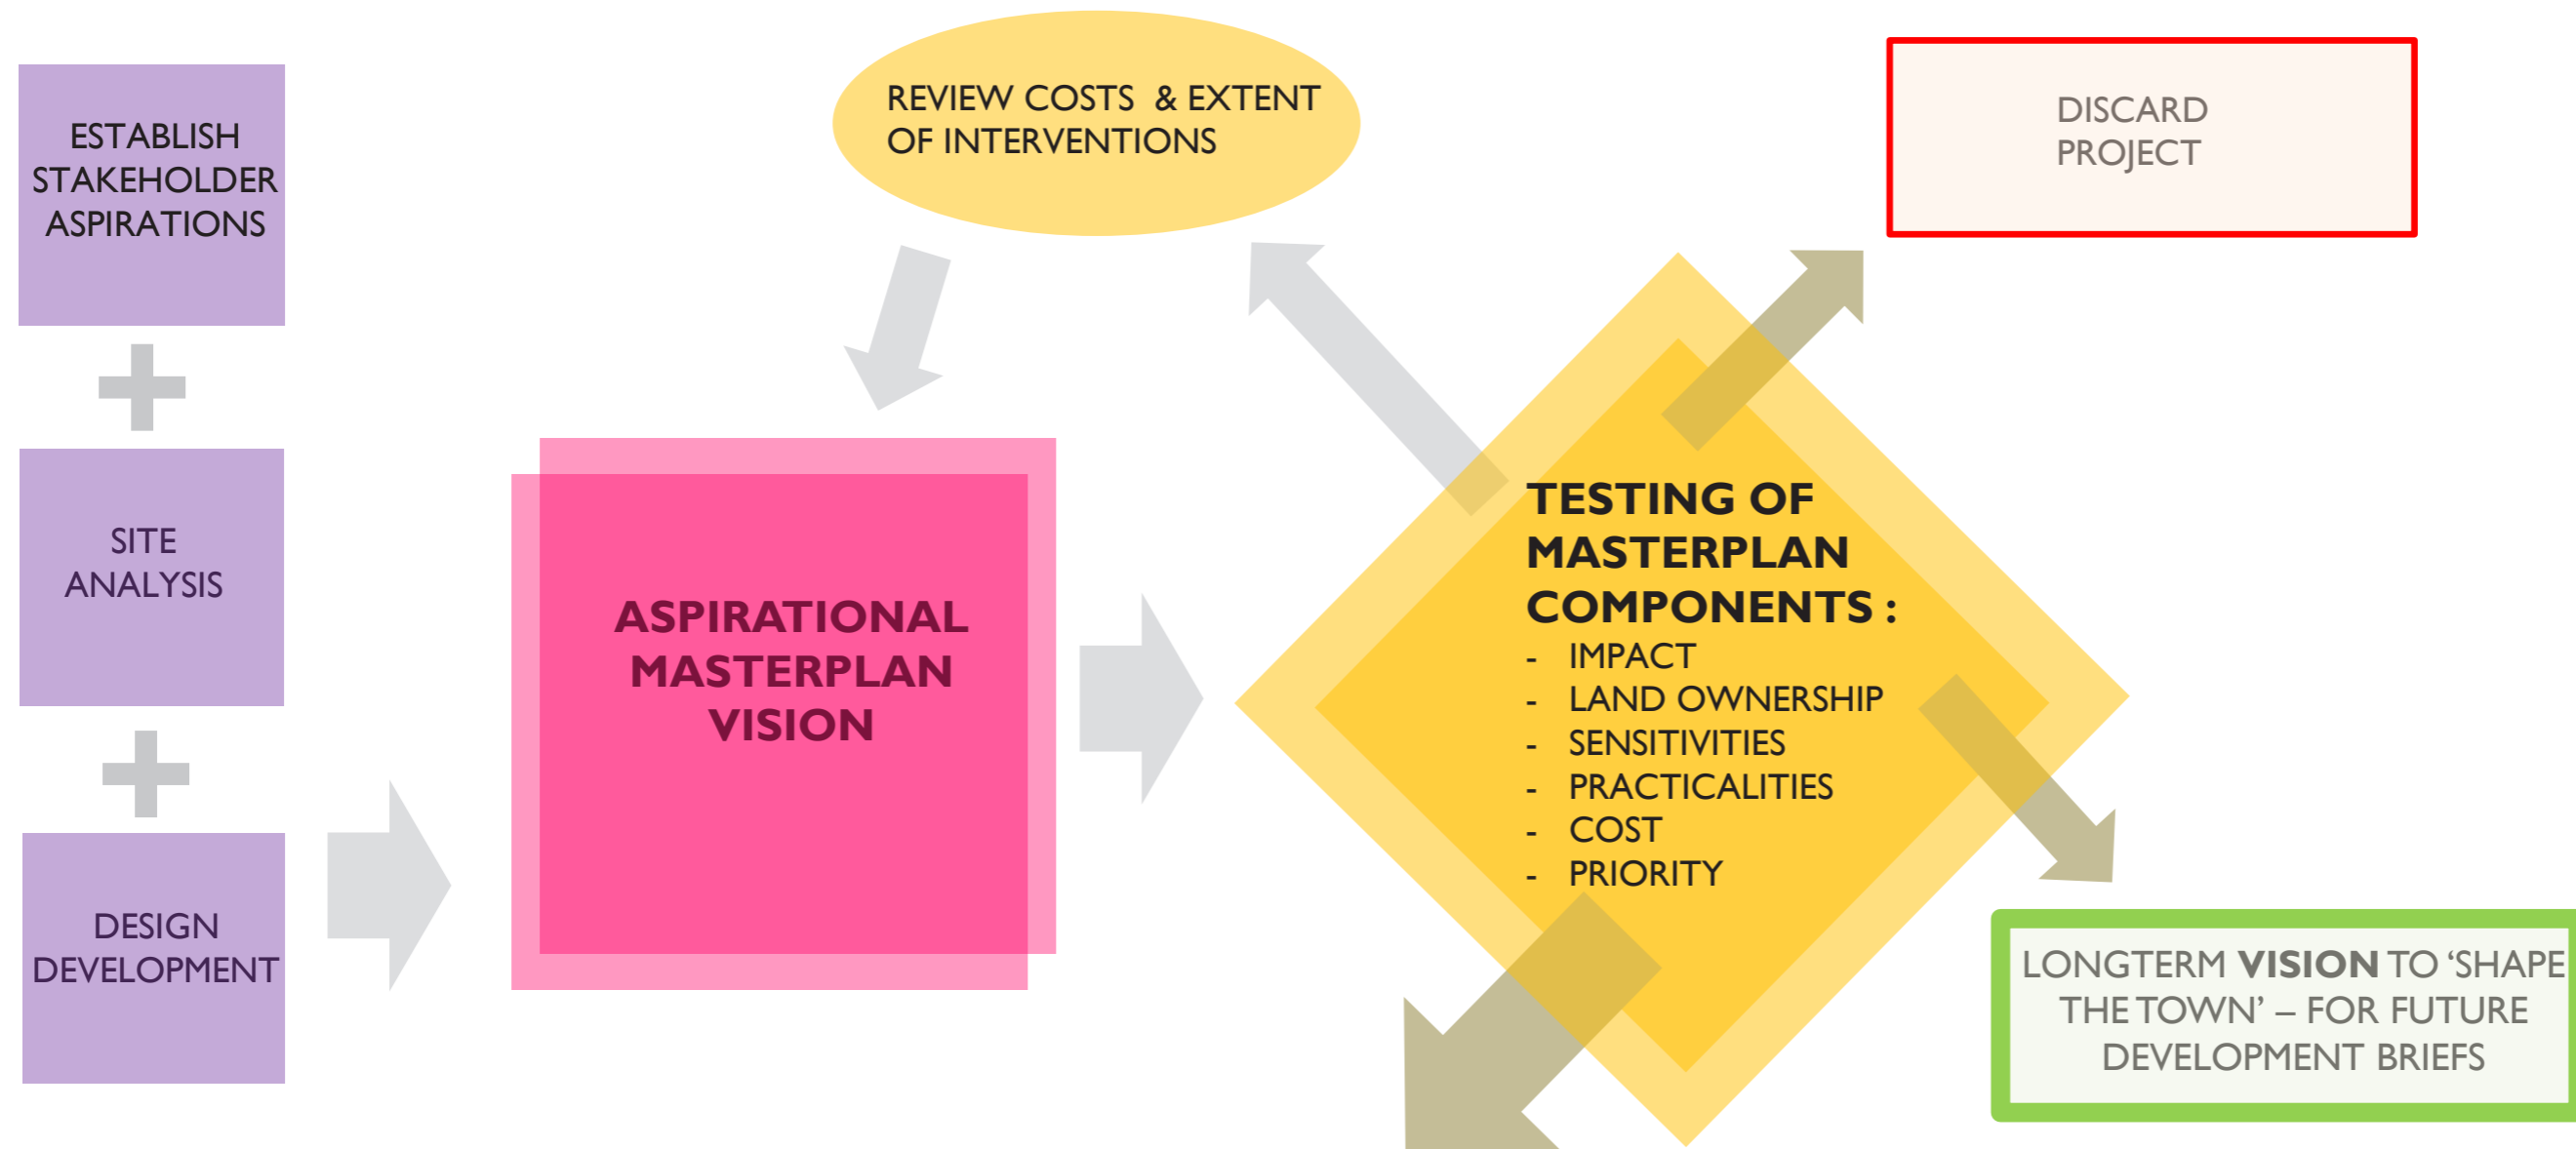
ESTABLISH STAKEHOLDER ASPIRATIONS

SITE ANALYSIS

DESIGN DEVELOPMENT

REVIEW COSTS & EXTENT OF INTERVENTIONS

ASPIRATIONAL MASTERPLAN VISION

DISCARD PROJECT

TESTING OF MASTERPLAN COMPONENTS :
- IMPACT
- LAND OWNERSHIP
- SENSITIVITIES
- PRACTICALITIES
- COST
- PRIORITY

LONGTERM VISION TO 'SHAPE THE TOWN' – FOR FUTURE DEVELOPMENT BRIEFS